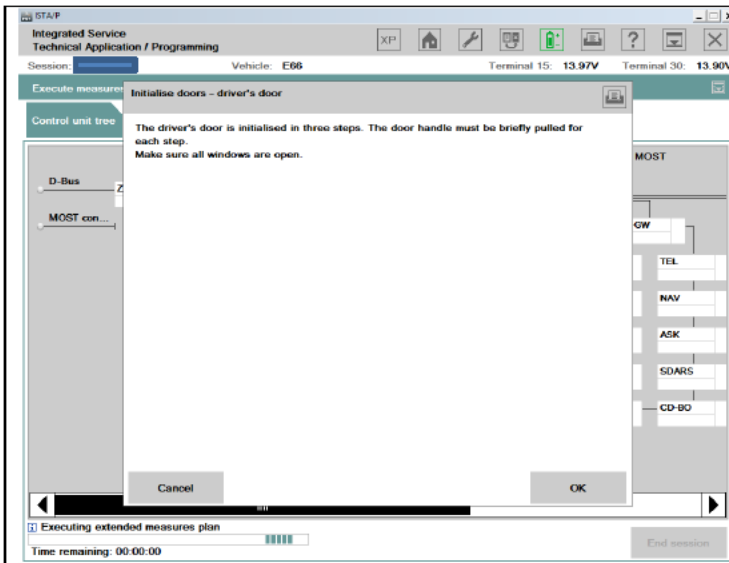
ISTA/P

Integrated Service
Technical Application / Programming

XP

Session:

Vehicle: E66

Terminal 15: 13.97V

Terminal 30: 13.90V

Execute measure

Control unit tree

D-Bus

Z

MOST con...

MOST

GW

TEL

NAV

ASK

SDARS

CD-BO

Initialise doors - driver's door

The driver's door is initialised in three steps. The door handle must be briefly pulled for each step.
Make sure all windows are open.

Cancel

OK

Executing extended measures plan

Time remaining: 00:00:00

End session